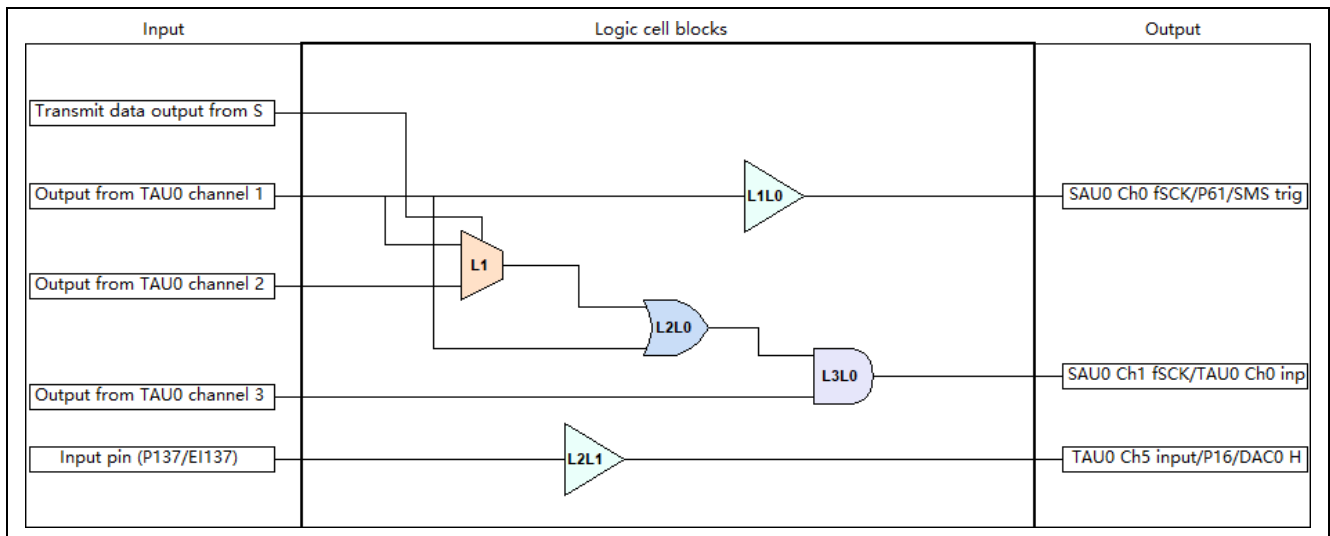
Input

Logic cell blocks

Output

Transmit data output from S

Output from TAU0 channel 1

Output from TAU0 channel 2

Output from TAU0 channel 3

Input pin (P137/EI137)

L1L0

L1

L2L0

L3L0

L2L1

SAU0 Ch0 fSCK/P61/SMS trig

SAU0 Ch1 fSCK/TAU0 Ch0 inp

TAU0 Ch5 input/P16/DAC0 H